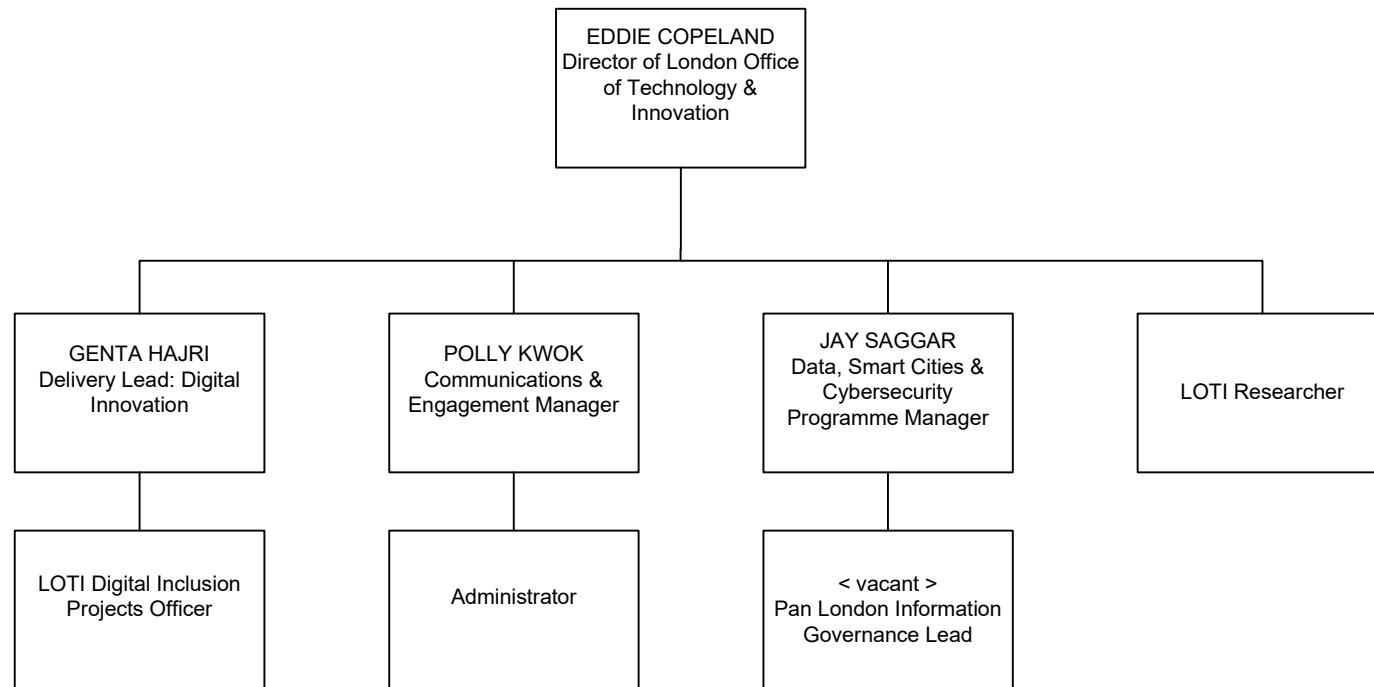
EDDIE COPELAND
Director of London Office of Technology & Innovation

GENTA HAJRI
Delivery Lead: Digital Innovation

POLLY KWOK
Communications & Engagement Manager

JAY SAGGAR
Data, Smart Cities & Cybersecurity Programme Manager

LOTI Researcher

LOTI Digital Inclusion Projects Officer

Administrator

< vacant >
Pan London Information Governance Lead